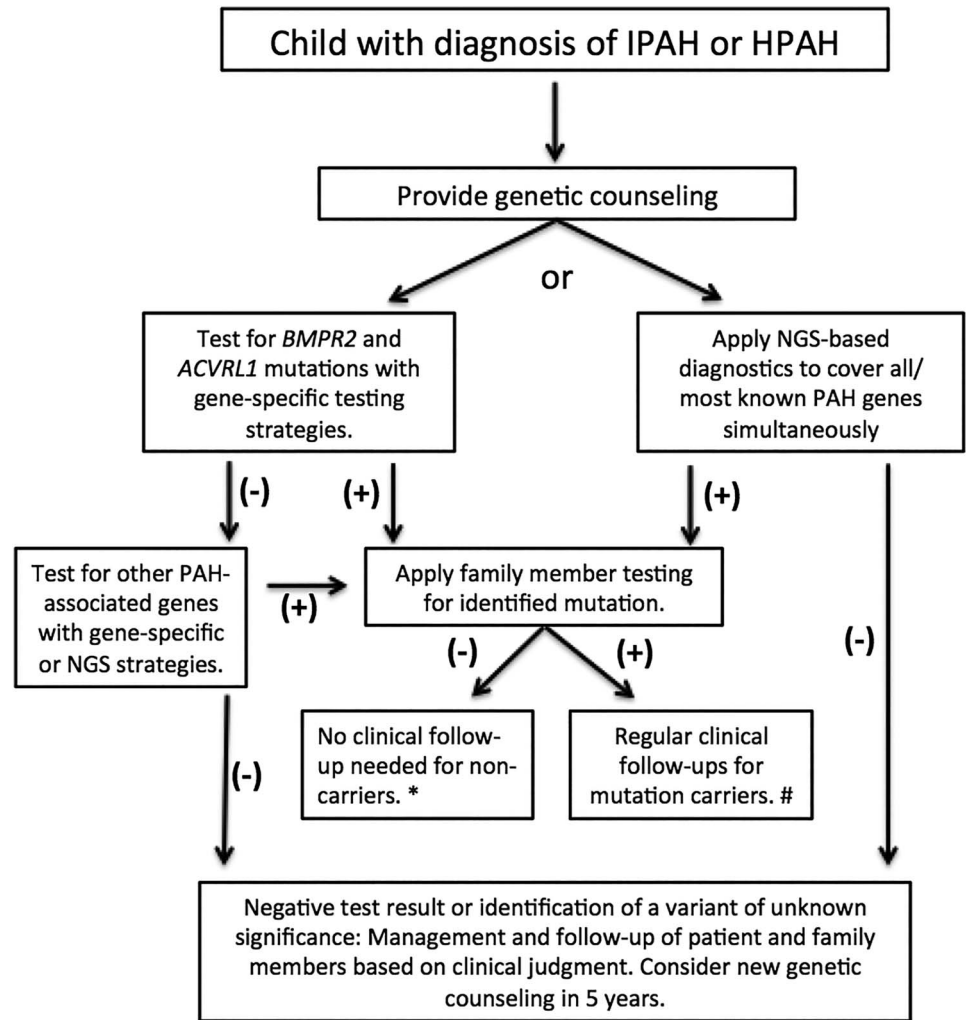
Child with diagnosis of IPAH or HPAH

Provide genetic counseling

or

Test for BMPR2 and ACVRL1 mutations with gene-specific testing strategies.

Apply NGS-based diagnostics to cover all/ most known PAH genes simultaneously

(-)

(+)

(+)

Test for other PAH-associated genes with gene-specific or NGS strategies.

(+)

Apply family member testing for identified mutation.

(-)

(+)

(-)

(-)

No clinical follow-up needed for non-carriers. *

Regular clinical follow-ups for mutation carriers. #

Negative test result or identification of a variant of unknown significance: Management and follow-up of patient and family members based on clinical judgment. Consider new genetic counseling in 5 years.